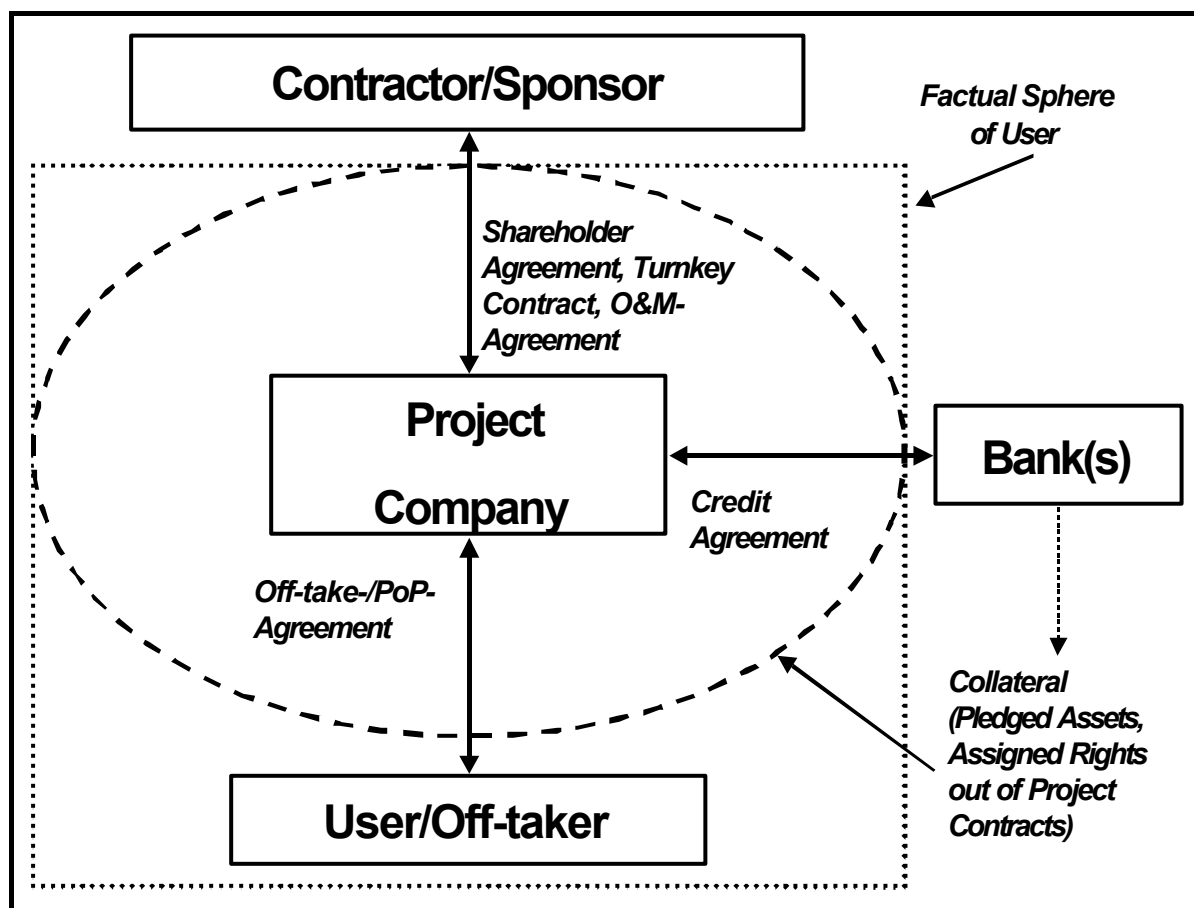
Contractor/Sponsor

Factual Sphere of User

Shareholder Agreement, Turnkey Contract, O&M-Agreement

Project Company

Bank(s)

Credit Agreement

Off-take-/PoP-Agreement

Collateral (Pledged Assets, Assigned Rights out of Project Contracts)

User/Off-taker